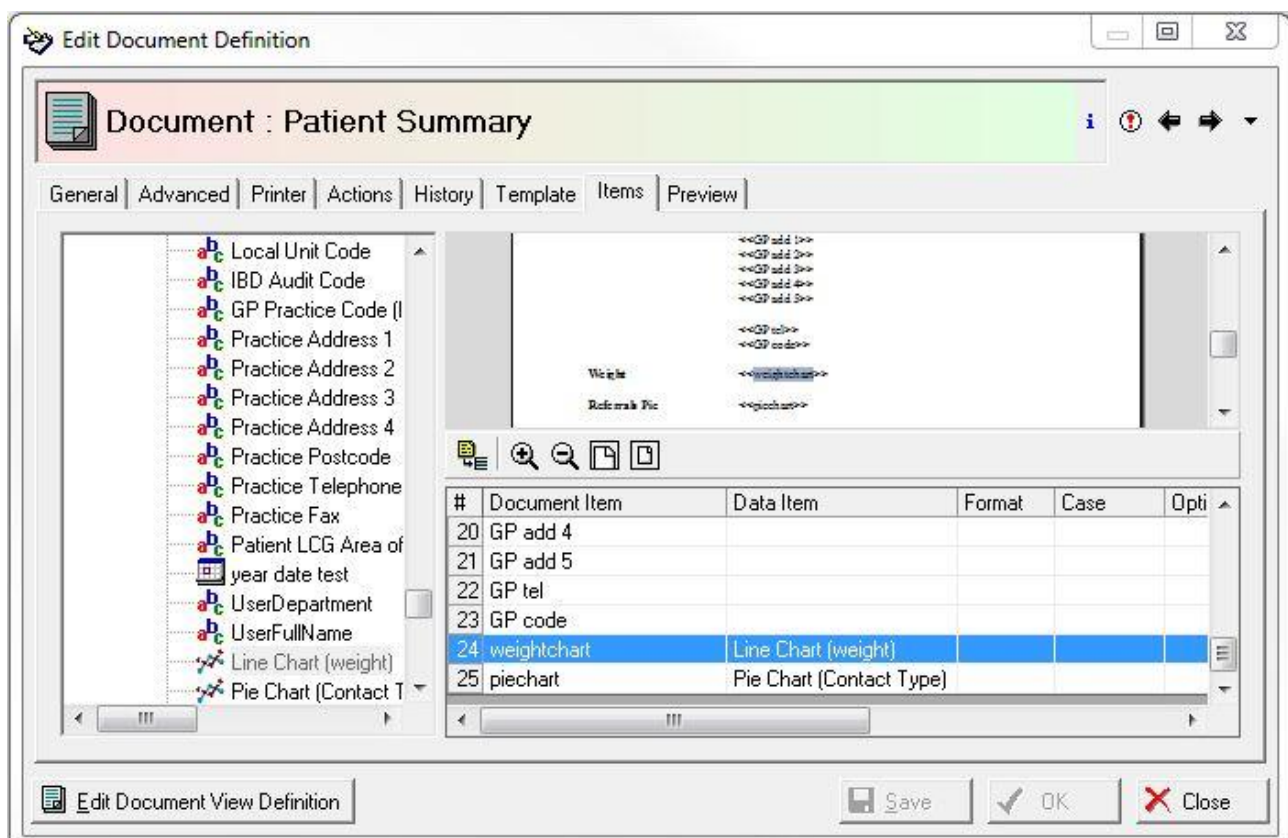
Edit Document Definition

Document : Patient Summary

General | Advanced | Printer | Actions | History | Template | Items | Preview

Local Unit Code
IBD Audit Code
GP Practice Code (I
Practice Address 1
Practice Address 2
Practice Address 3
Practice Address 4
Practice Postcode
Practice Telephone
Practice Fax
Patient LCG Area of
year date test
UserDepartment
UserFullName
Line Chart (weight)
Pie Chart (Contact T

<<GP add 1>>
<<GP add 2>>
<<GP add 3>>
<<GP add 4>>
<<GP add 5>>

<<GP tel>>
<<GP code>>

Weight <<weightchart>>

Referrals Pie <<piechart>>

| # | Document Item | Data Item | Format | Case | Opti |
|---|---|---|---|---|---|
| 20 | GP add 4 | | | | |
| 21 | GP add 5 | | | | |
| 22 | GP tel | | | | |
| 23 | GP code | | | | |
| 24 | weightchart | Line Chart (weight) | | | |
| 25 | piechart | Pie Chart (Contact Type) | | | |

Edit Document View Definition
Save
OK
Close